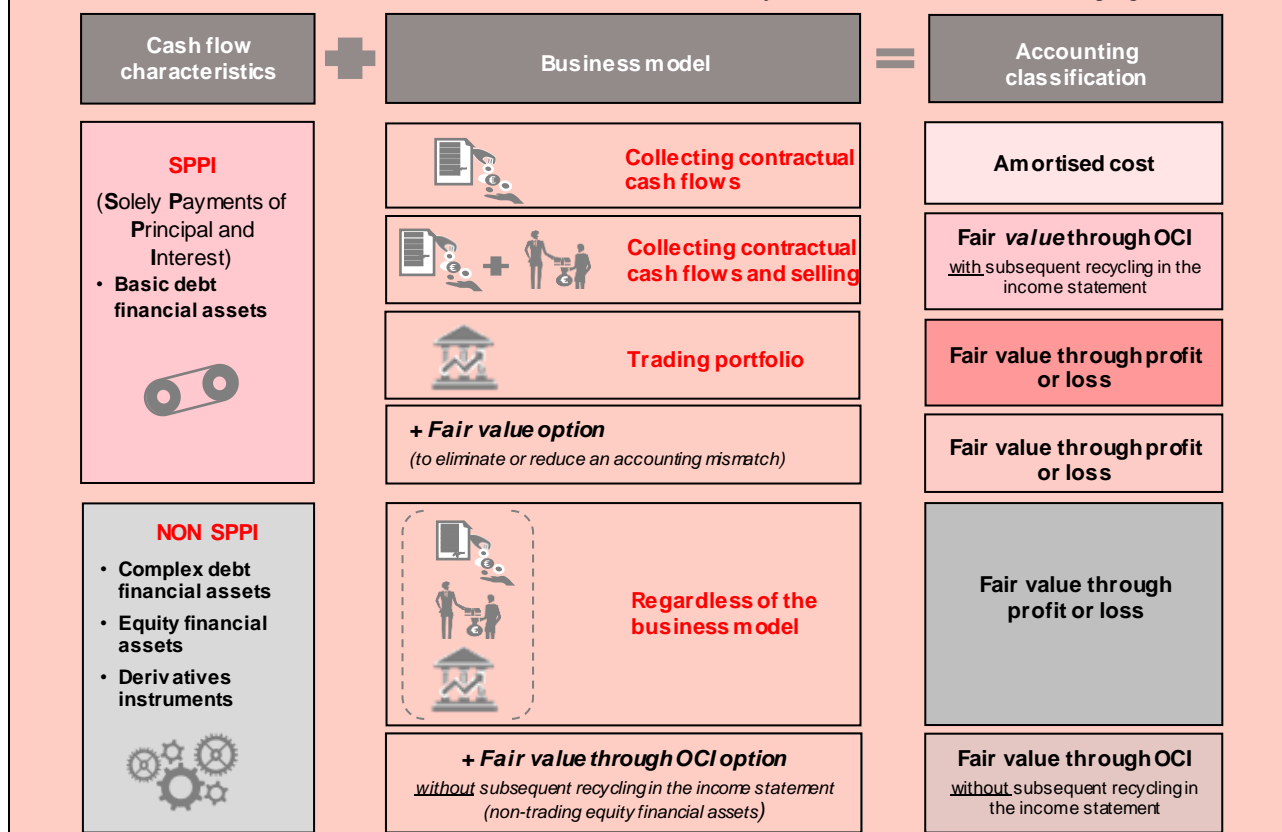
Cash flow characteristics

Business model

Accounting classification

SPPI

(Solely Payments of Principal and Interest)

• Basic debt financial assets

Collecting contractual cash flows

Amortised cost

Collecting contractual cash flows and selling

Fair value through OCI

with subsequent recycling in the income statement

Trading portfolio

Fair value through profit or loss

+ Fair value option

(to eliminate or reduce an accounting mismatch)

Fair value through profit or loss

NON SPPI

• Complex debt financial assets

• Equity financial assets

• Derivatives instruments

Regardless of the business model

Fair value through profit or loss

+ Fair value through OCI option

without subsequent recycling in the income statement (non-trading equity financial assets)

Fair value through OCI

without subsequent recycling in the income statement